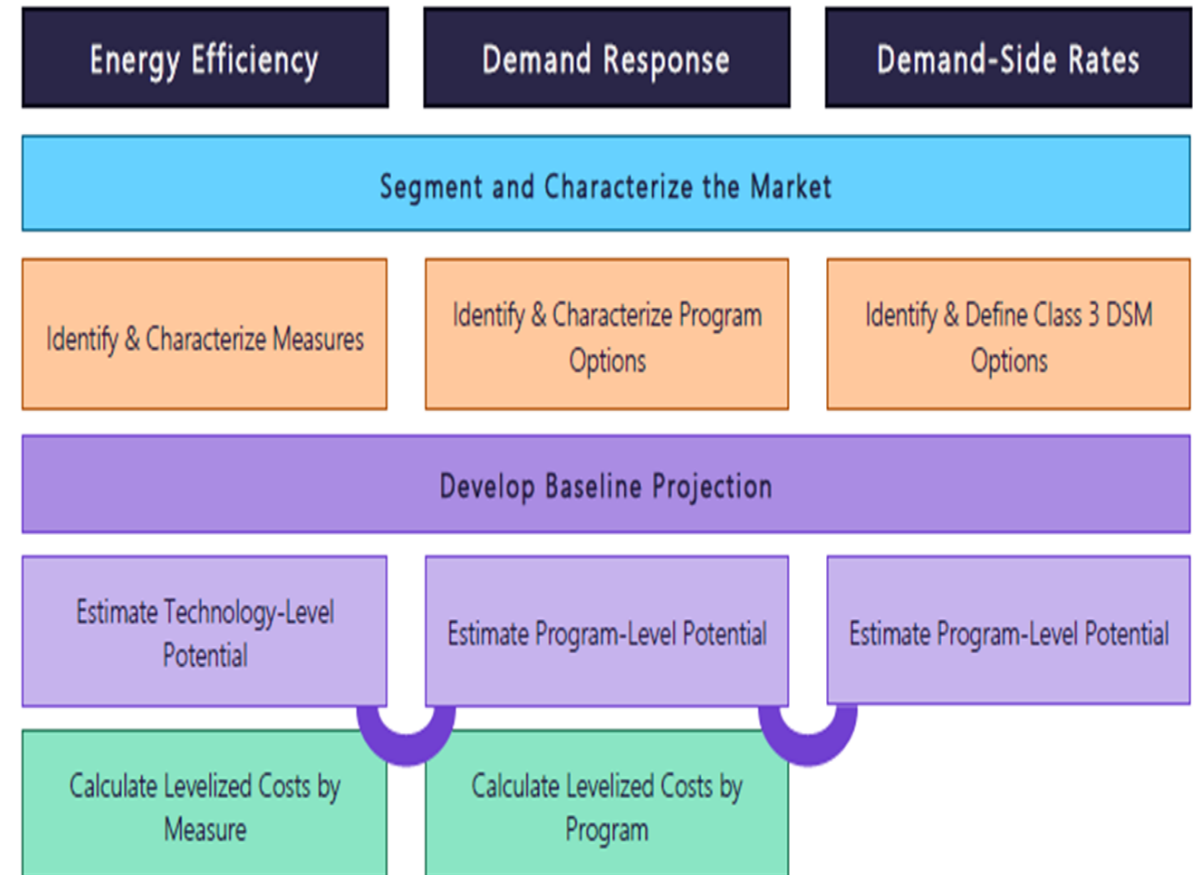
Energy Efficiency

Demand Response

Demand-Side Rates

Segment and Characterize the Market

Identify & Characterize Measures

Identify & Characterize Program Options

Identify & Define Class 3 DSM Options

Develop Baseline Projection

Estimate Technology-Level Potential

Estimate Program-Level Potential

Estimate Program-Level Potential

Calculate Levelized Costs by Measure

Calculate Levelized Costs by Program